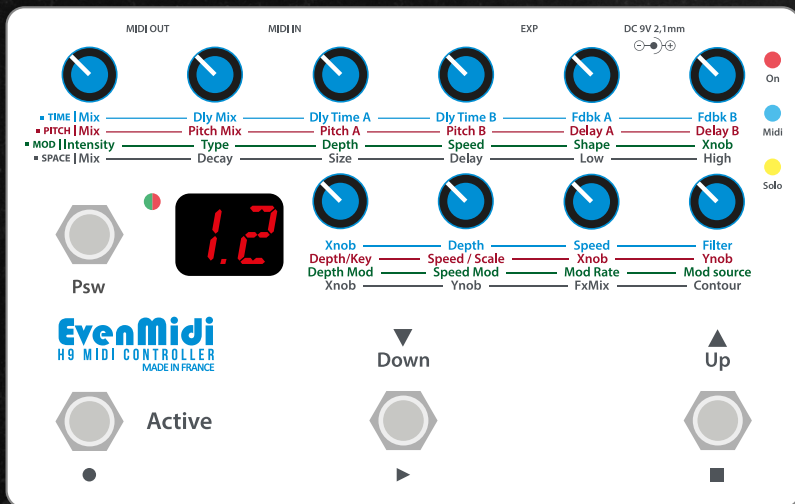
MIDI OUT
MIDI IN
EXP
DC 9V 2,1mm

On
Midi
Solo

TIME | Mix — Dly Mix — Dly Time A — Dly Time B — Fdbk A — Fdbk B
PITCH | Mix — Pitch Mix — Pitch A — Pitch B — Delay A — Delay B
MOD | Intensity — Type — Depth — Speed — Shape — Xnob
SPACE | Mix — Decay — Size — Delay — Low — High

1.2

Xnob — Depth — Speed — Filter
Depth/Key — Speed / Scale — Xnob — Ynob
Depth Mod — Speed Mod — Mod Rate — Mod source
Xnob — Ynob — FxMix — Contour

Psw

EvenMidi
H9 MIDI CONTROLLER
MADE IN FRANCE

▼
Down

▲
Up

Active

●
►
■